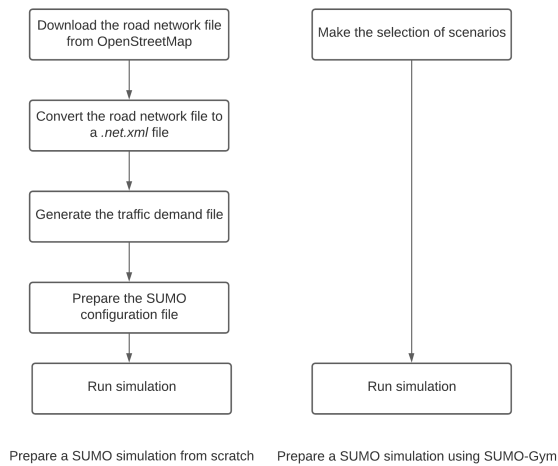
Download the road network file from OpenStreetMap

Convert the road network file to a .net.xml file

Generate the traffic demand file

Prepare the SUMO configuration file

Run simulation

Prepare a SUMO simulation from scratch

Make the selection of scenarios

Run simulation

Prepare a SUMO simulation using SUMO-Gym